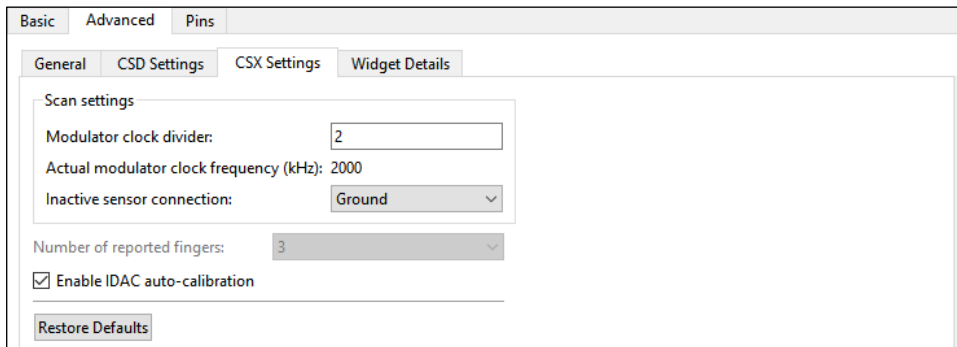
Basic Advanced Pins

General CSD Settings CSX Settings Widget Details

Scan settings

Modulator clock divider: 2

Actual modulator clock frequency (kHz): 2000

Inactive sensor connection: Ground

Number of reported fingers: 3

☑ Enable IDAC auto-calibration

Restore Defaults